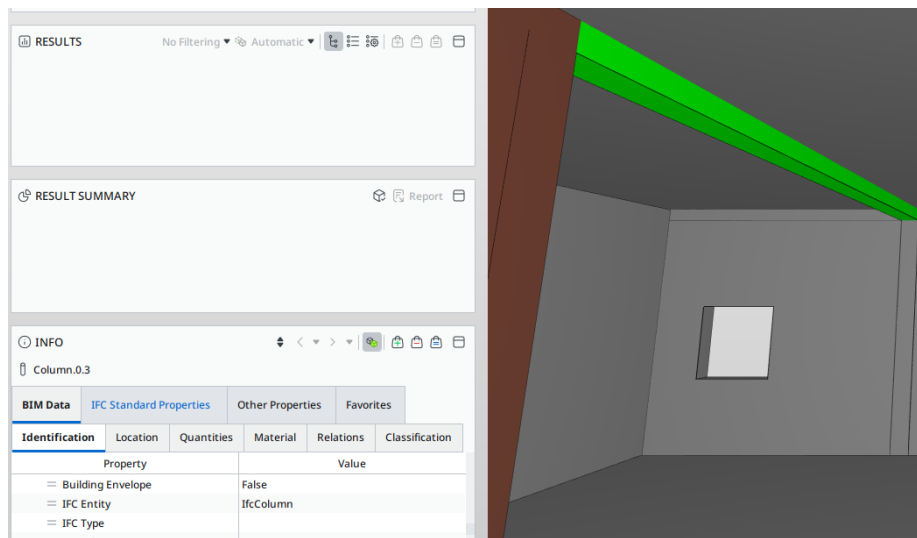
RESULTS
No Filtering ▾ Automatic ▾

RESULT SUMMARY
Report

INFO
Column.0.3

BIM Data | IFC Standard Properties | Other Properties | Favorites

Identification | Location | Quantities | Material | Relations | Classification

| Property | Value |
|---|---|
| Building Envelope | False |
| IFC Entity | IfcColumn |
| IFC Type | |